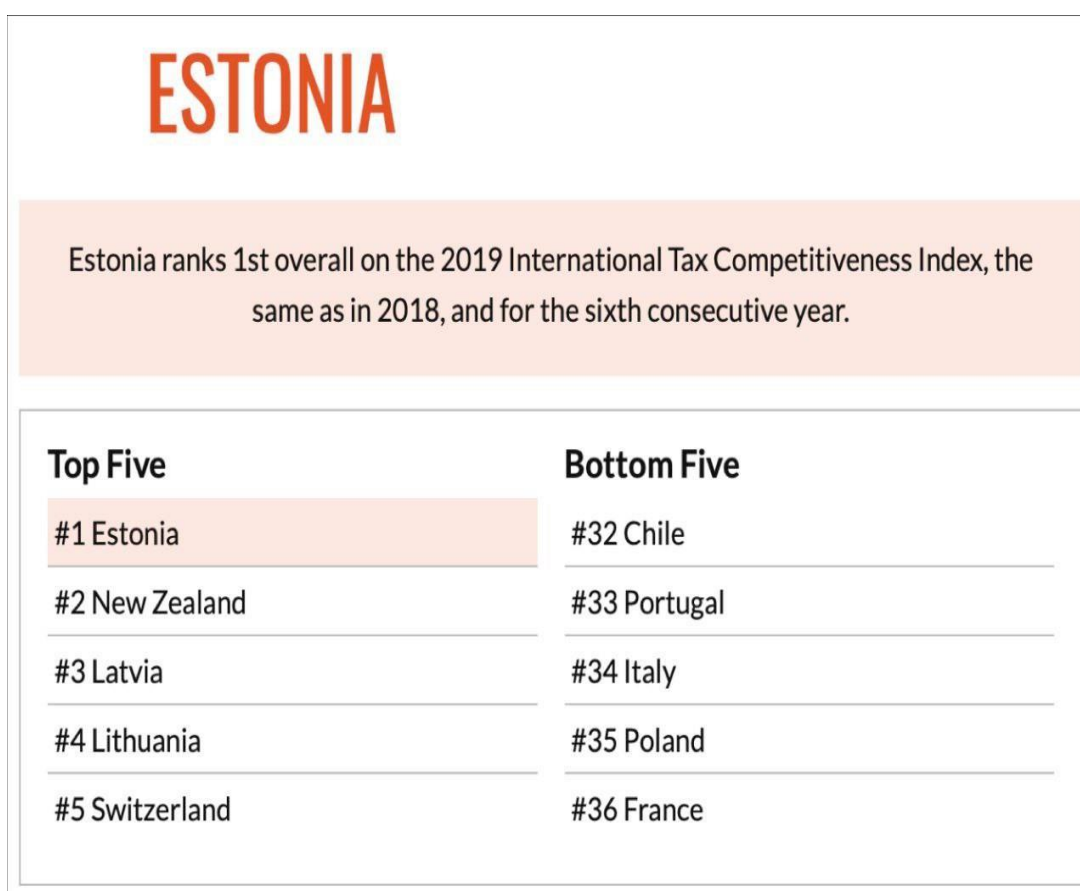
ESTONIA

Estonia ranks 1st overall on the 2019 International Tax Competitiveness Index, the same as in 2018, and for the sixth consecutive year.

| Top Five | Bottom Five |
|---|---|
| #1 Estonia | #32 Chile |
| #2 New Zealand | #33 Portugal |
| #3 Latvia | #34 Italy |
| #4 Lithuania | #35 Poland |
| #5 Switzerland | #36 France |